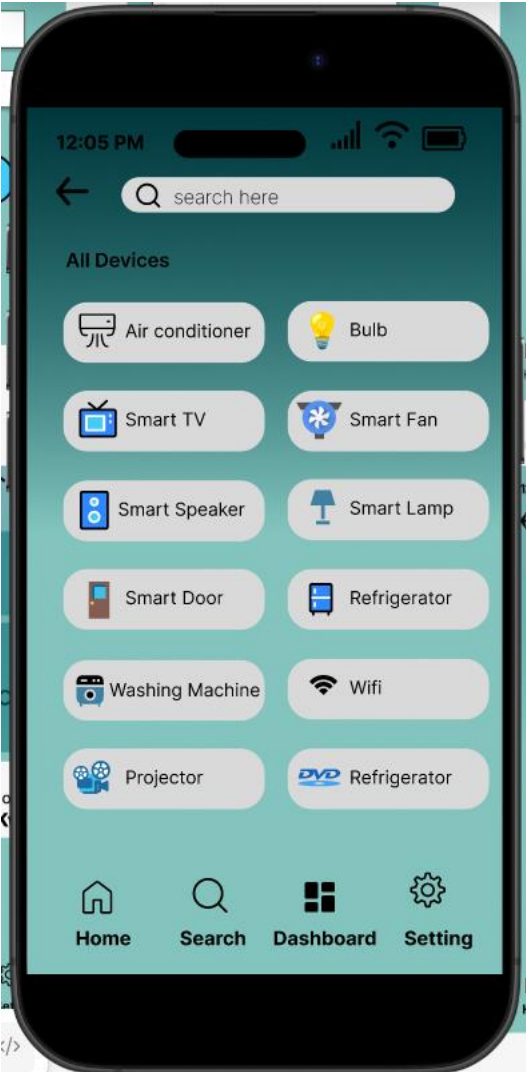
12:05 PM

search here

All Devices

Air conditioner

Bulb

Smart TV

Smart Fan

Smart Speaker

Smart Lamp

Smart Door

Refrigerator

Washing Machine

Wifi

Projector

DVD Refrigerator

Home

Search

Dashboard

Setting